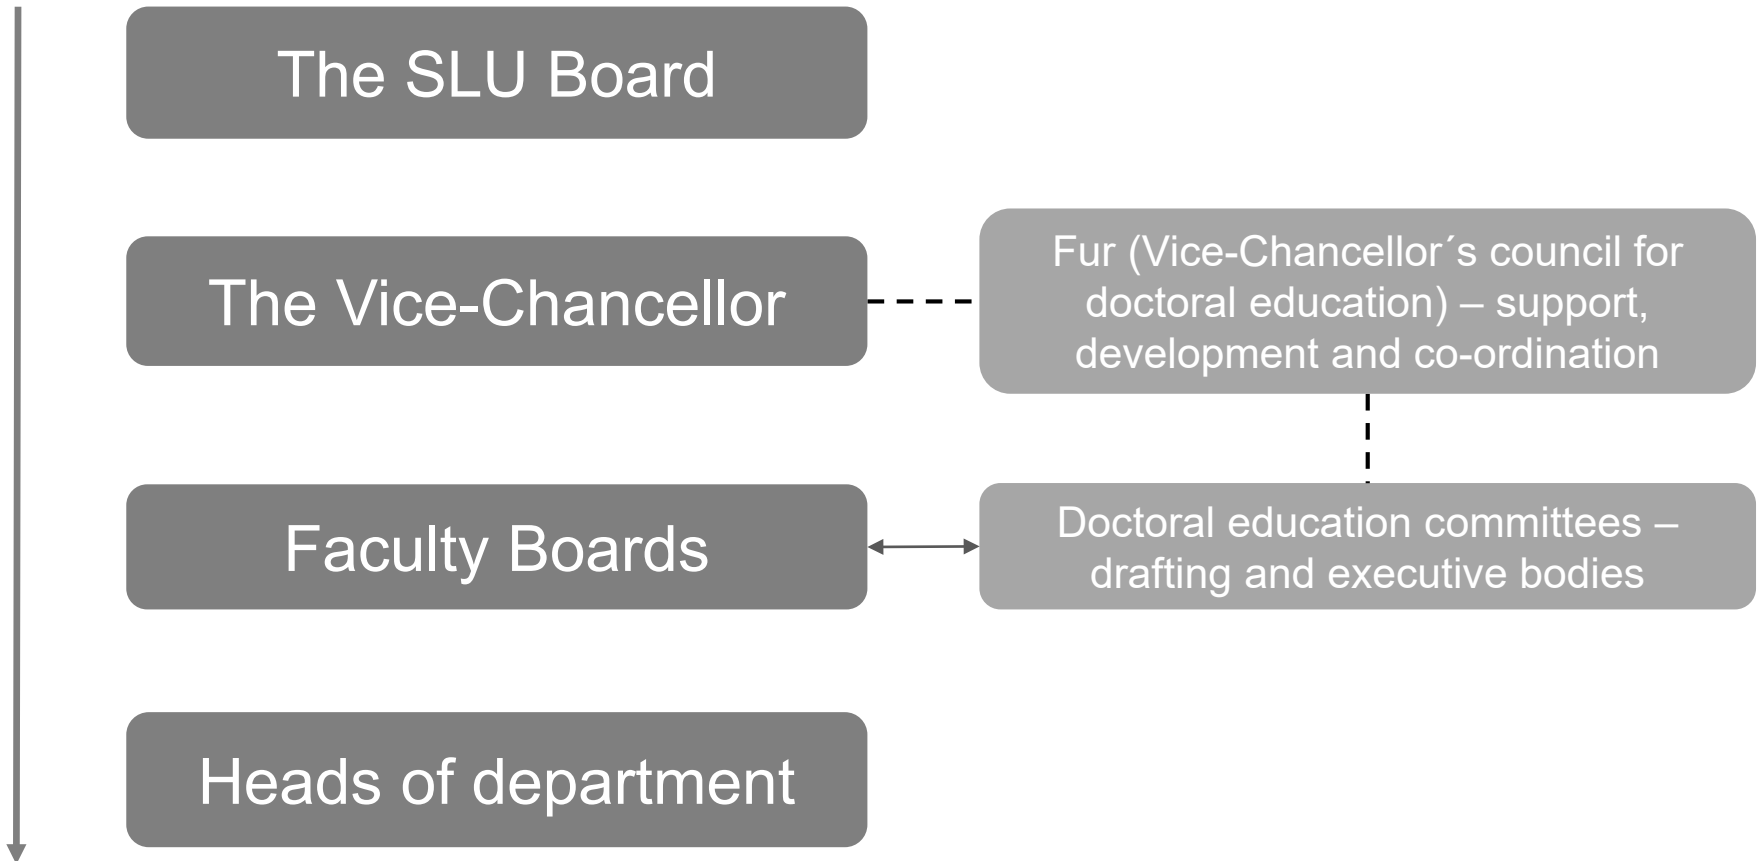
The SLU Board

The Vice-Chancellor

Fur (Vice-Chancellor´s council for doctoral education) – support, development and co-ordination

Faculty Boards

Doctoral education committees – drafting and executive bodies

Heads of department